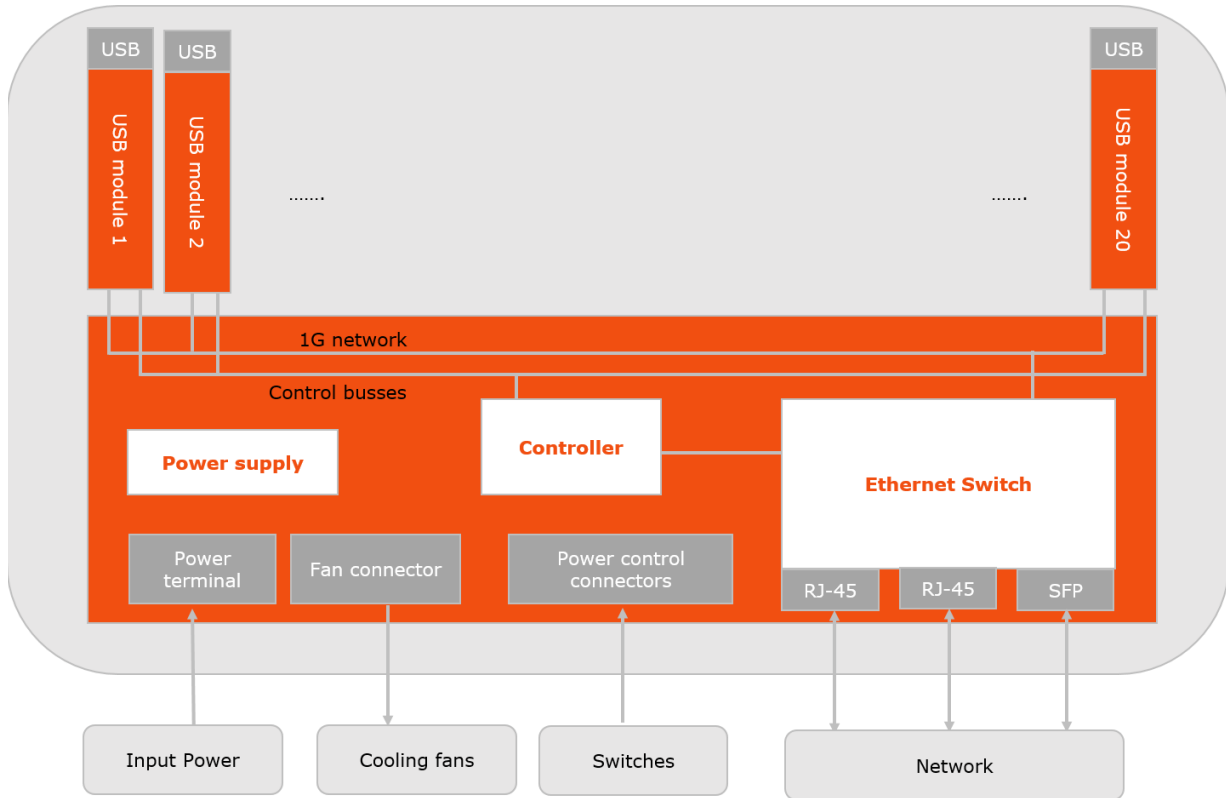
USB

USB module 1

USB

USB module 2

.......

.......

USB

USB module 20

1G network

Control busses

Power supply

Controller

Ethernet Switch

Power terminal

Fan connector

Power control connectors

RJ-45

RJ-45

SFP

Input Power

Cooling fans

Switches

Network